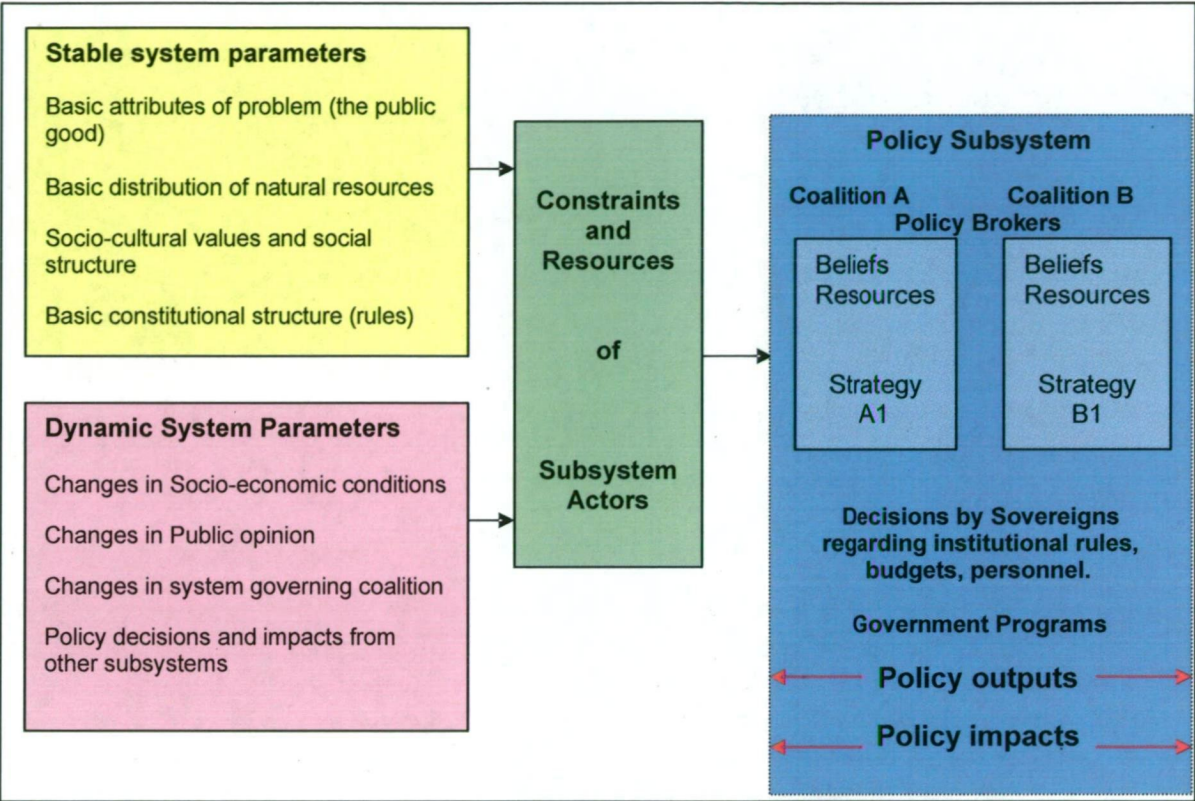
Stable system parameters

Basic attributes of problem (the public good)

Basic distribution of natural resources

Socio-cultural values and social structure

Basic constitutional structure (rules)

Dynamic System Parameters

Changes in Socio-economic conditions

Changes in Public opinion

Changes in system governing coalition

Policy decisions and impacts from other subsystems

Constraints and Resources

of

Subsystem Actors

Policy Subsystem

Coalition A

Coalition B

Policy Brokers

Beliefs
Resources

Strategy
A1

Beliefs
Resources

Strategy
B1

Decisions by Sovereigns regarding institutional rules, budgets, personnel.

Government Programs

Policy outputs

Policy impacts